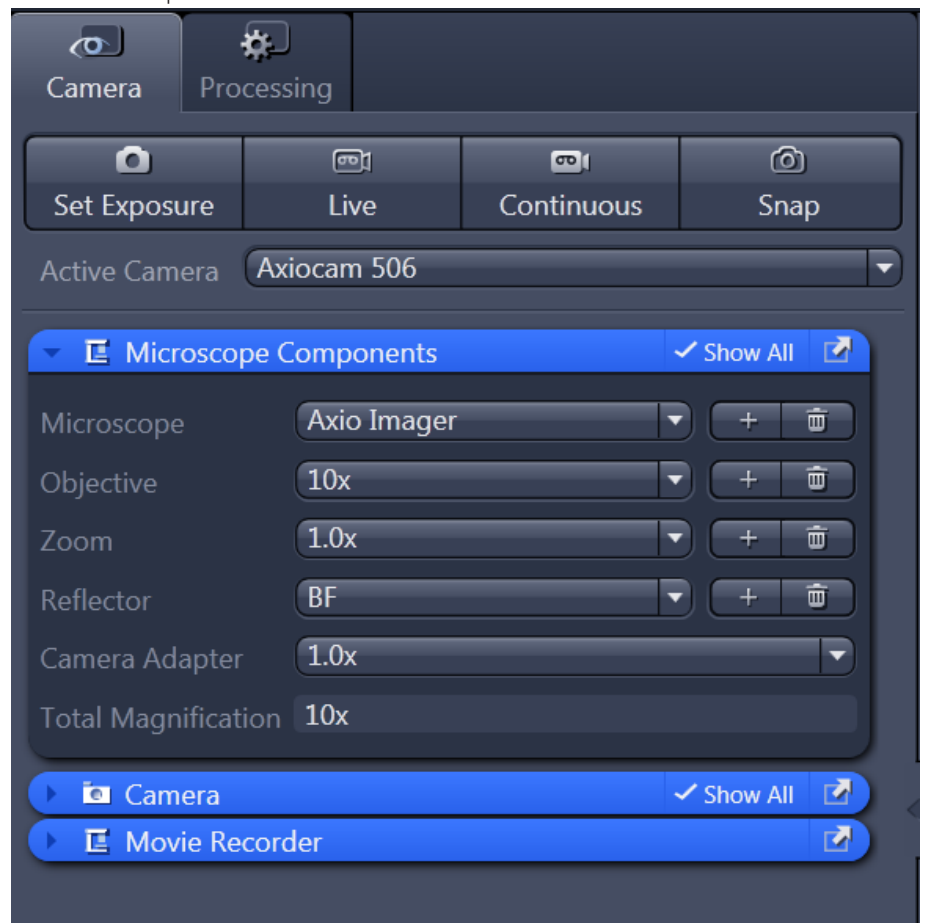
Camera
Processing

Set Exposure
Live
Continuous
Snap

Active Camera
Axiocam 506

Microscope Components
✓ Show All

Microscope
Axio Imager
+

Objective
10x
+

Zoom
1.0x
+

Reflector
BF
+

Camera Adapter
1.0x

Total Magnification
10x

Camera
✓ Show All

Movie Recorder